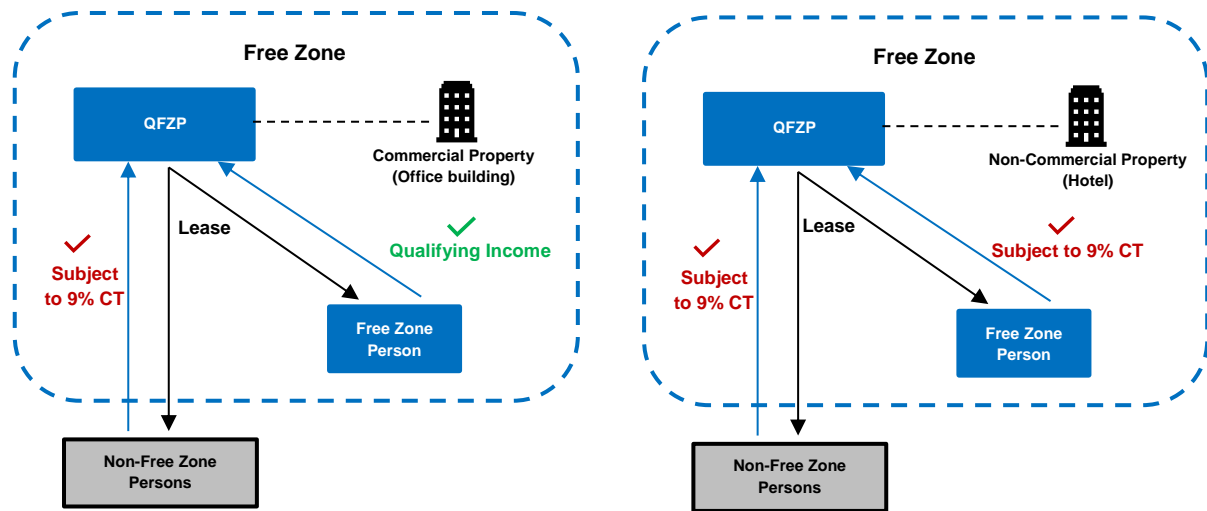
Free Zone

QFZP

Commercial Property (Office building)

Lease

Qualifying Income

Subject to 9% CT

Free Zone Person

Non-Free Zone Persons

Free Zone

QFZP

Non-Commercial Property (Hotel)

Lease

Subject to 9% CT

Subject to 9% CT

Free Zone Person

Non-Free Zone Persons